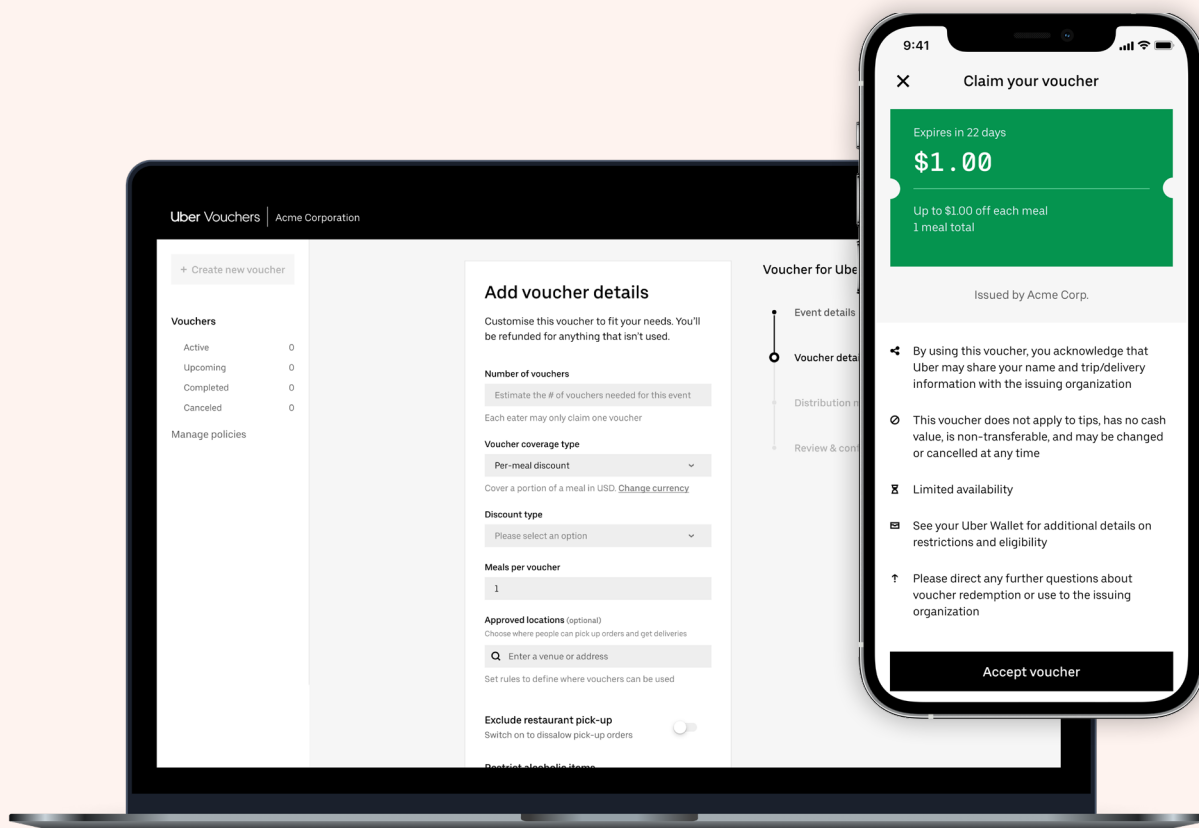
Uber Vouchers | Acme Corporation

+ Create new voucher

Vouchers

Active 0

Upcoming 0

Completed 0

Canceled 0

Manage policies

Add voucher details

Customise this voucher to fit your needs. You'll be refunded for anything that isn't used.

Number of vouchers

Estimate the # of vouchers needed for this event

Each eater may only claim one voucher

Voucher coverage type

Per-meal discount

Cover a portion of a meal in USD. Change currency

Discount type

Please select an option

Meals per voucher

1

Approved locations (optional)

Choose where people can pick up orders and get deliveries

Enter a venue or address

Set rules to define where vouchers can be used

Exclude restaurant pick-up

Switch on to dissalow pick-up orders

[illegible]

Voucher for Ube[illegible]

Event details

Voucher detai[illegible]

Distribution m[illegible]

Review & con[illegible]

9:41

Claim your voucher

Expires in 22 days

$1.00

Up to $1.00 off each meal
1 meal total

Issued by Acme Corp.

By using this voucher, you acknowledge that Uber may share your name and trip/delivery information with the issuing organization

This voucher does not apply to tips, has no cash value, is non-transferable, and may be changed or cancelled at any time

Limited availability

See your Uber Wallet for additional details on restrictions and eligibility

Please direct any further questions about voucher redemption or use to the issuing organization

Accept voucher